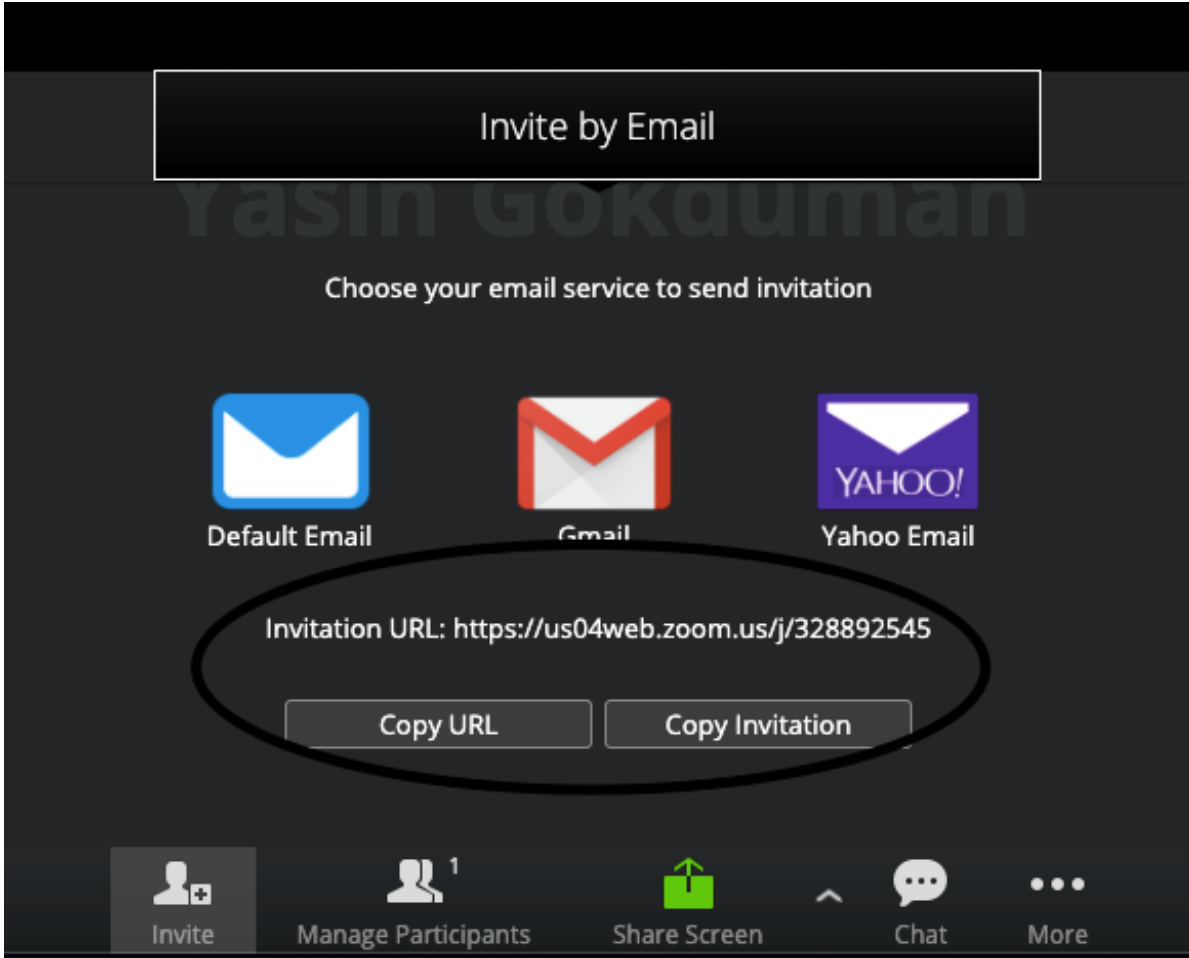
Invite by Email

Yasin Gokduman

Choose your email service to send invitation

Default Email

Gmail

YAHOO!

Yahoo Email

Invitation URL: https://us04web.zoom.us/j/328892545

Copy URL

Copy Invitation

Invite

1

Manage Participants

Share Screen

Chat

More